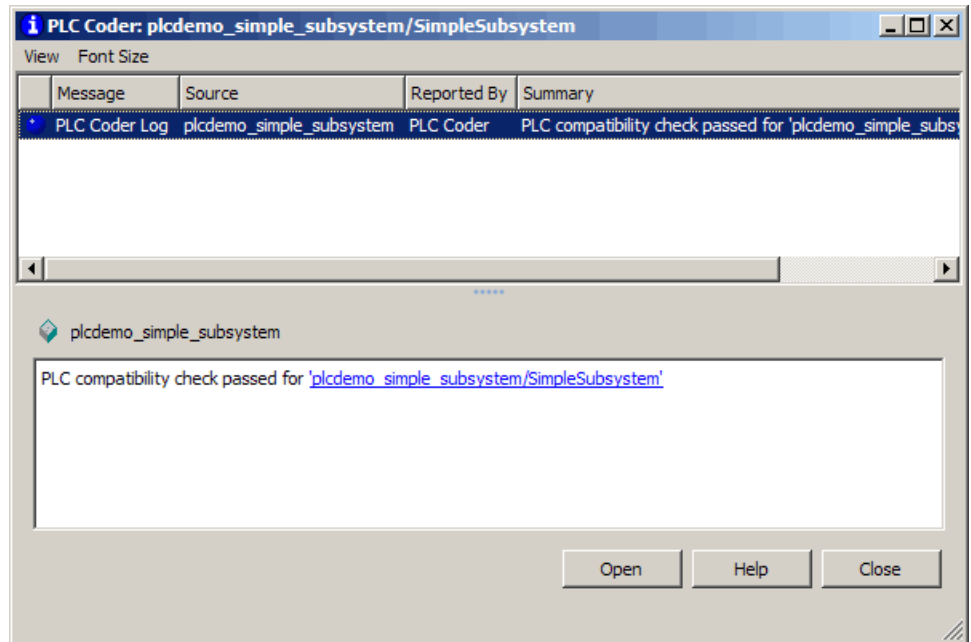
PLC Coder: plcdemo_simple_subsystem/SimpleSubsystem

View Font Size

| Message | Source | Reported By | Summary |
|---|---|---|---|
| PLC Coder Log | plcdemo_simple_subsystem | PLC Coder | PLC compatibility check passed for 'plcdemo_simple_subsy |

plcdemo_simple_subsystem

PLC compatibility check passed for 'plcdemo_simple_subsystem/SimpleSubsystem'

Open Help Close